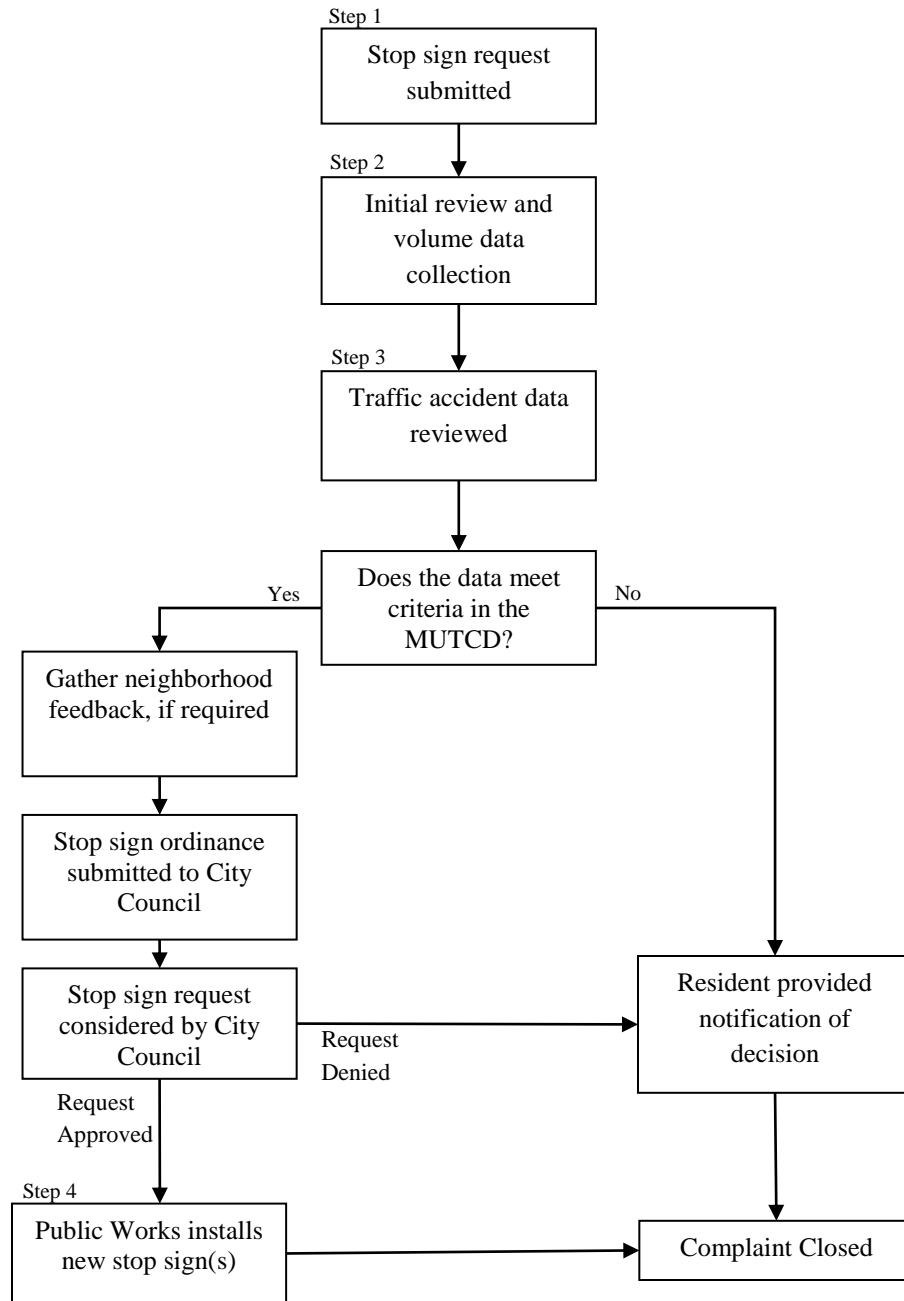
Step 1
Stop sign request submitted

Step 2
Initial review and volume data collection

Step 3
Traffic accident data reviewed

Does the data meet criteria in the MUTCD?

Yes

No

Gather neighborhood feedback, if required

Stop sign ordinance submitted to City Council

Stop sign request considered by City Council

Request Denied

Resident provided notification of decision

Request Approved

Step 4
Public Works installs new stop sign(s)

Complaint Closed